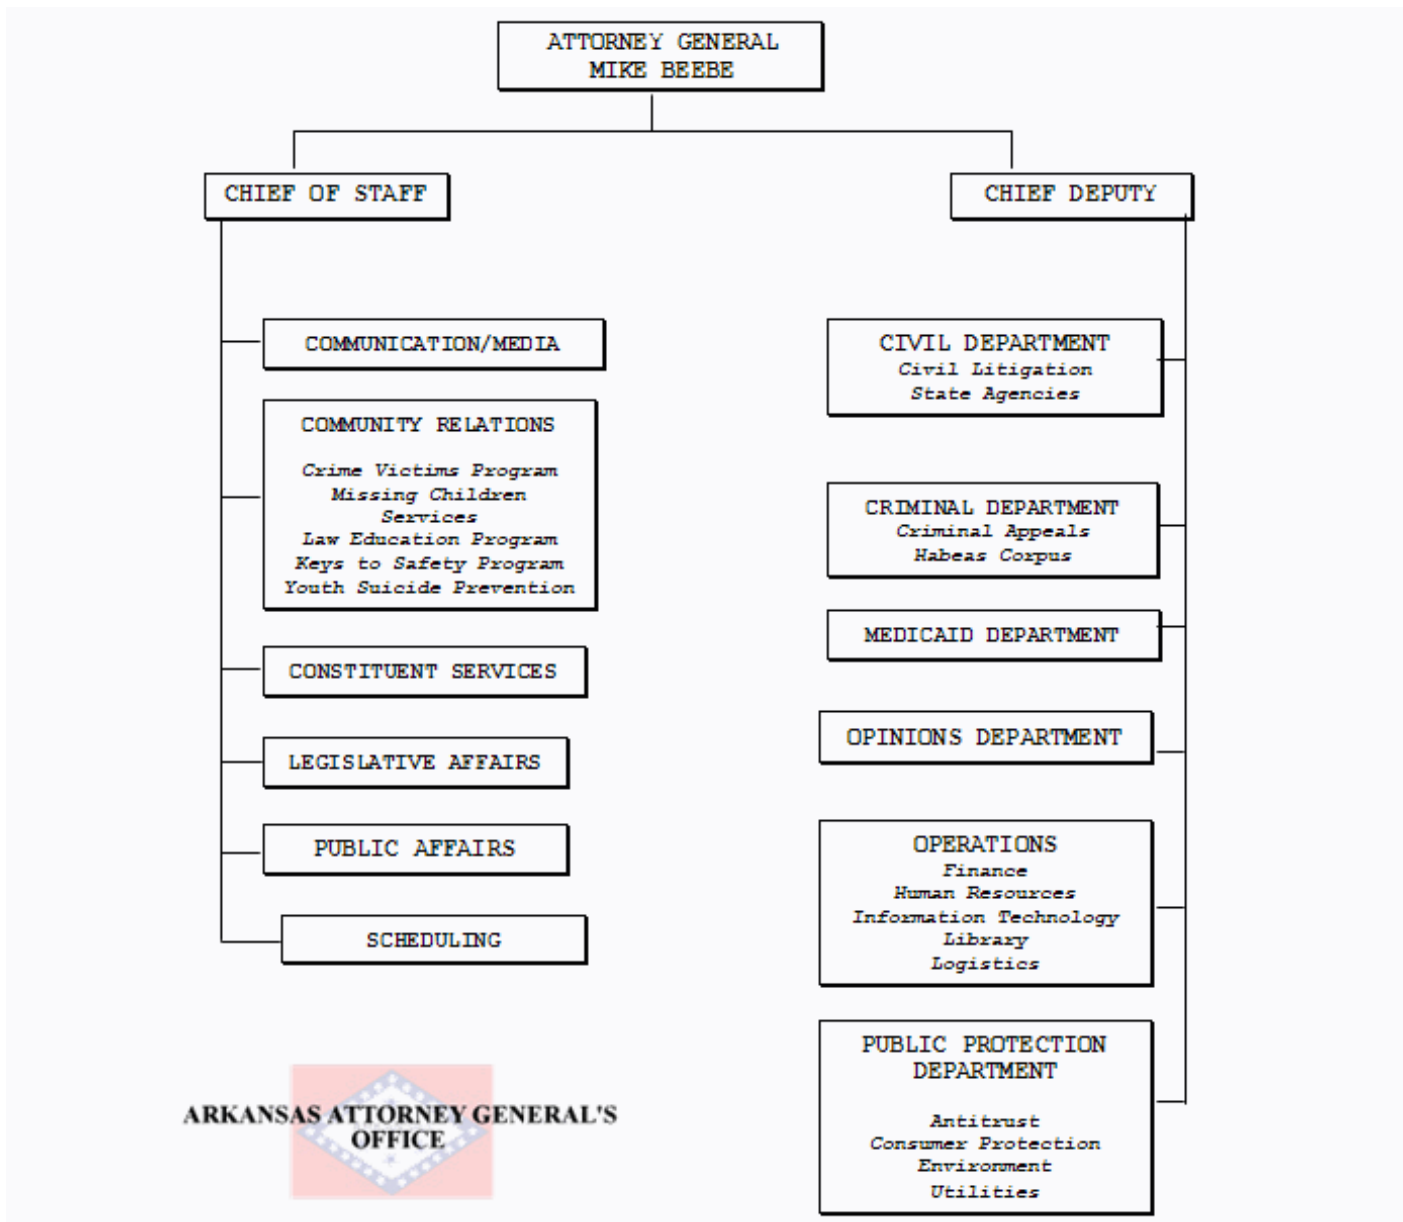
ATTORNEY GENERAL
MIKE BEEBE

CHIEF OF STAFF

CHIEF DEPUTY

COMMUNICATION/MEDIA

COMMUNITY RELATIONS

Crime Victims Program
Missing Children Services
Law Education Program
Keys to Safety Program
Youth Suicide Prevention

CONSTITUENT SERVICES

LEGISLATIVE AFFAIRS

PUBLIC AFFAIRS

SCHEDULING

CIVIL DEPARTMENT
Civil Litigation
State Agencies

CRIMINAL DEPARTMENT
Criminal Appeals
Habeas Corpus

MEDICAID DEPARTMENT

OPINIONS DEPARTMENT

OPERATIONS
Finance
Human Resources
Information Technology
Library
Logistics

PUBLIC PROTECTION DEPARTMENT

Antitrust
Consumer Protection
Environment
Utilities

ARKANSAS ATTORNEY GENERAL'S OFFICE